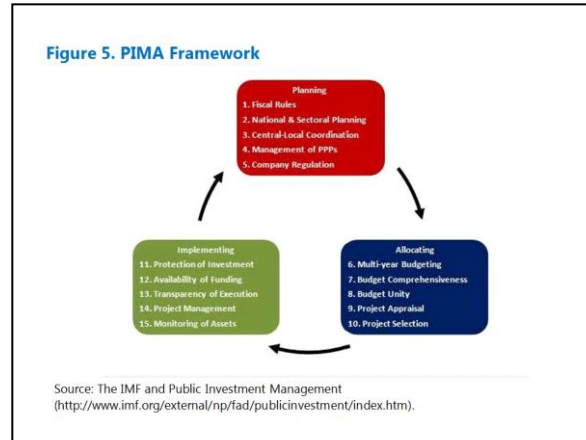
Figure 5. PIMA Framework

Planning
1. Fiscal Rules
2. National & Sectoral Planning
3. Central-Local Coordination
4. Management of PPPs
5. Company Regulation

Allocating
6. Multi-year Budgeting
7. Budget Comprehensiveness
8. Budget Unity
9. Project Appraisal
10. Project Selection

Implementing
11. Protection of Investment
12. Availability of Funding
13. Transparency of Execution
14. Project Management
15. Monitoring of Assets

Source: The IMF and Public Investment Management (http://www.imf.org/external/np/fad/publicinvestment/index.htm).